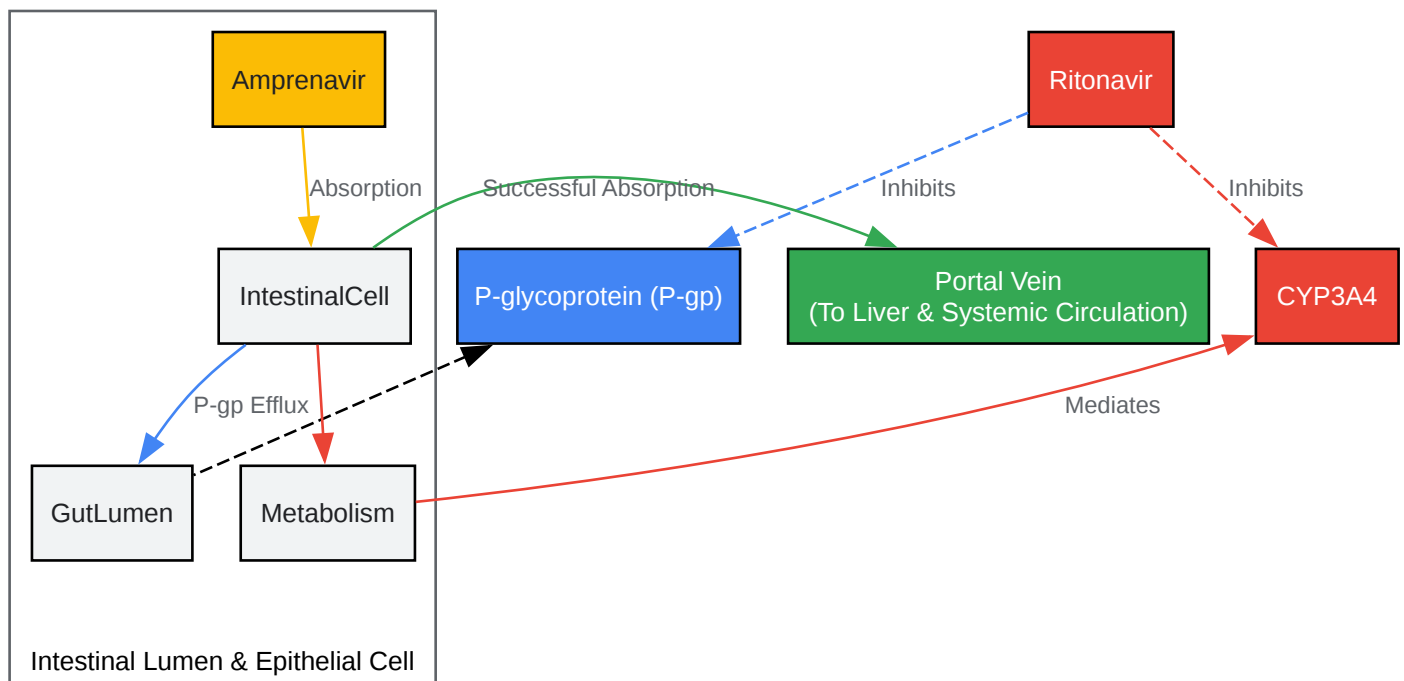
Amprenavir

Absorption

Successful Absorption

Ritonavir

Inhibits

Inhibits

IntestinalCell

P-glycoprotein (P-gp)

Portal Vein
(To Liver & Systemic Circulation)

CYP3A4

P-gp Efflux

Mediates

GutLumen

Metabolism

Intestinal Lumen & Epithelial Cell